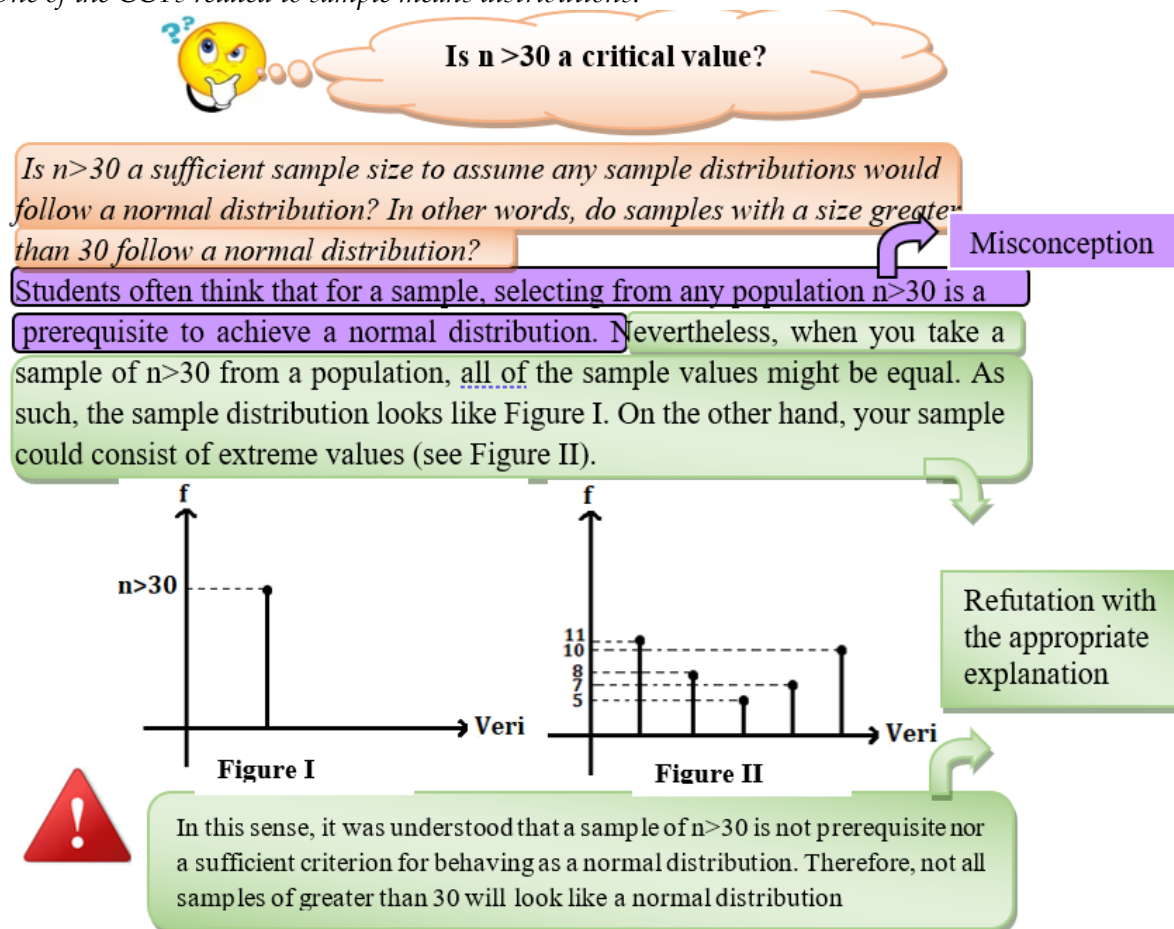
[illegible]

Is n >30 a critical value?

Is n>30 a sufficient sample size to assume any sample distributions would follow a normal distribution? In other words, do samples with a size greater than 30 follow a normal distribution?

Misconception

Students often think that for a sample, selecting from any population n>30 is a prerequisite to achieve a normal distribution. Nevertheless, when you take a sample of n>30 from a population, all of the sample values might be equal. As such, the sample distribution looks like Figure I. On the other hand, your sample could consist of extreme values (see Figure II).

f

n>30

Veri

Figure I

f

11
10
8
7
5

Veri

Figure II

Refutation with the appropriate explanation

In this sense, it was understood that a sample of n>30 is not prerequisite nor a sufficient criterion for behaving as a normal distribution. Therefore, not all samples of greater than 30 will look like a normal distribution